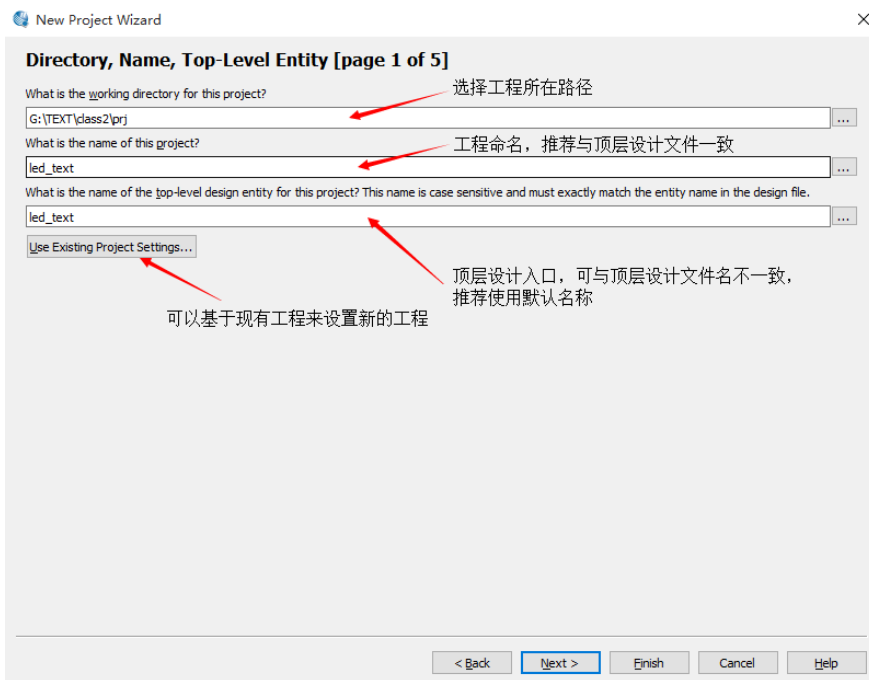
New Project Wizard

Directory, Name, Top-Level Entity [page 1 of 5]

What is the working directory for this project?

选择工程所在路径

G:\TEXT\class2\prj

...

What is the name of this project?

工程命名，推荐与顶层设计文件一致

led_text

...

What is the name of the top-level design entity for this project? This name is case sensitive and must exactly match the entity name in the design file.

led_text

...

Use Existing Project Settings...

顶层设计入口，可与顶层设计文件名不一致，推荐使用默认名称

可以基于现有工程来设置新的工程

< Back

Next >

Finish

Cancel

Help